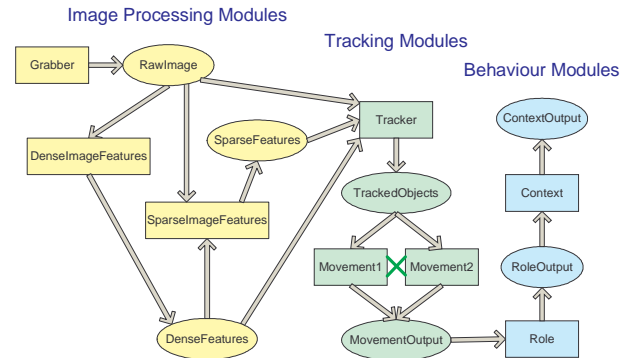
Image Processing Modules

Tracking Modules

Behaviour Modules

Grabber

RawImage

Tracker

SparseFeatures

DenseImageFeatures

SparseImageFeatures

TrackedObjects

ContextOutput

Context

Movement1

Movement2

RoleOutput

DenseFeatures

MovementOutput

Role